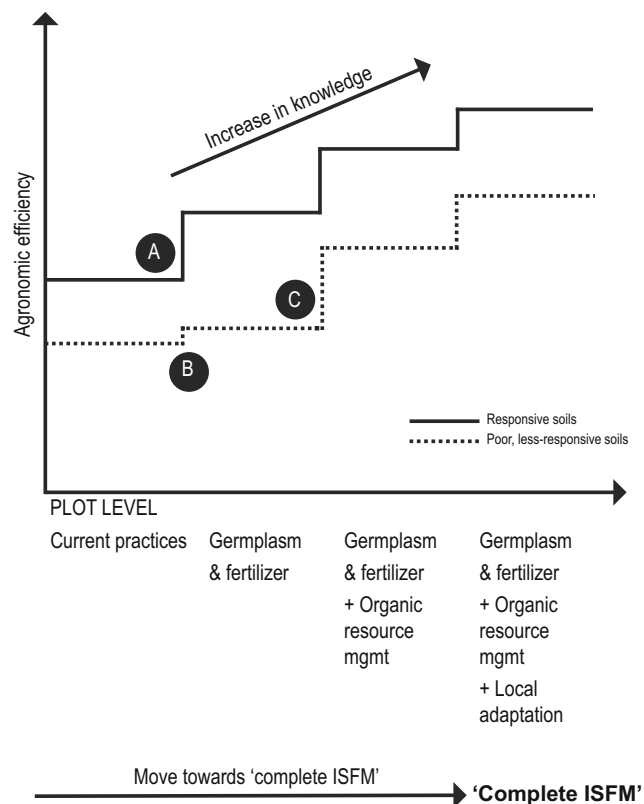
Increase in knowledge

Agronomic efficiency

A

B

C

Responsive soils
Poor, less-responsive soils

PLOT LEVEL

Current practices

Germplasm & fertilizer

Germplasm & fertilizer + Organic resource mgmt

Germplasm & fertilizer + Organic resource mgmt + Local adaptation

Move towards 'complete ISFM'

'Complete ISFM'